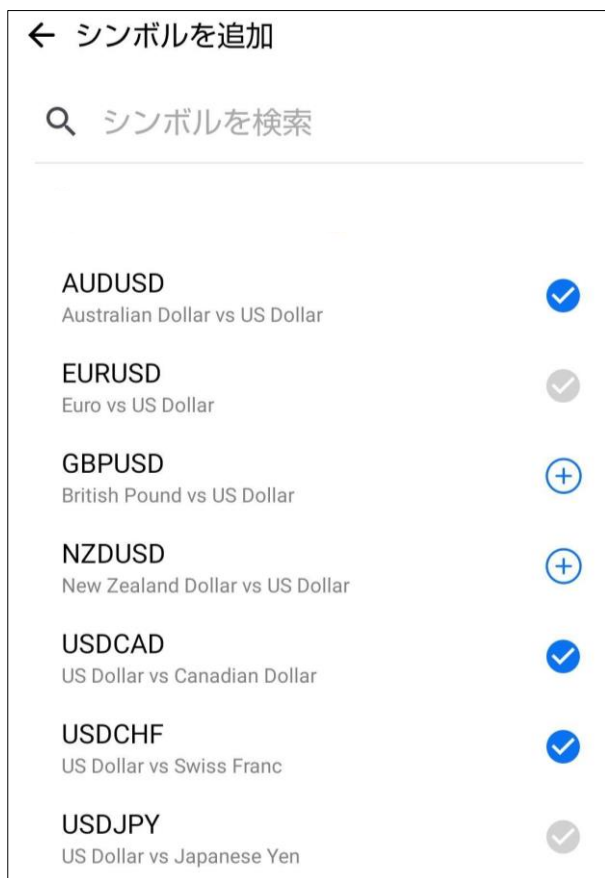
← シンボルを追加

シンボルを検索

AUDUSD
Australian Dollar vs US Dollar

EURUSD
Euro vs US Dollar

GBPUSD
British Pound vs US Dollar

NZDUSD
New Zealand Dollar vs US Dollar

USDCAD
US Dollar vs Canadian Dollar

USDCHF
US Dollar vs Swiss Franc

USDJPY
US Dollar vs Japanese Yen